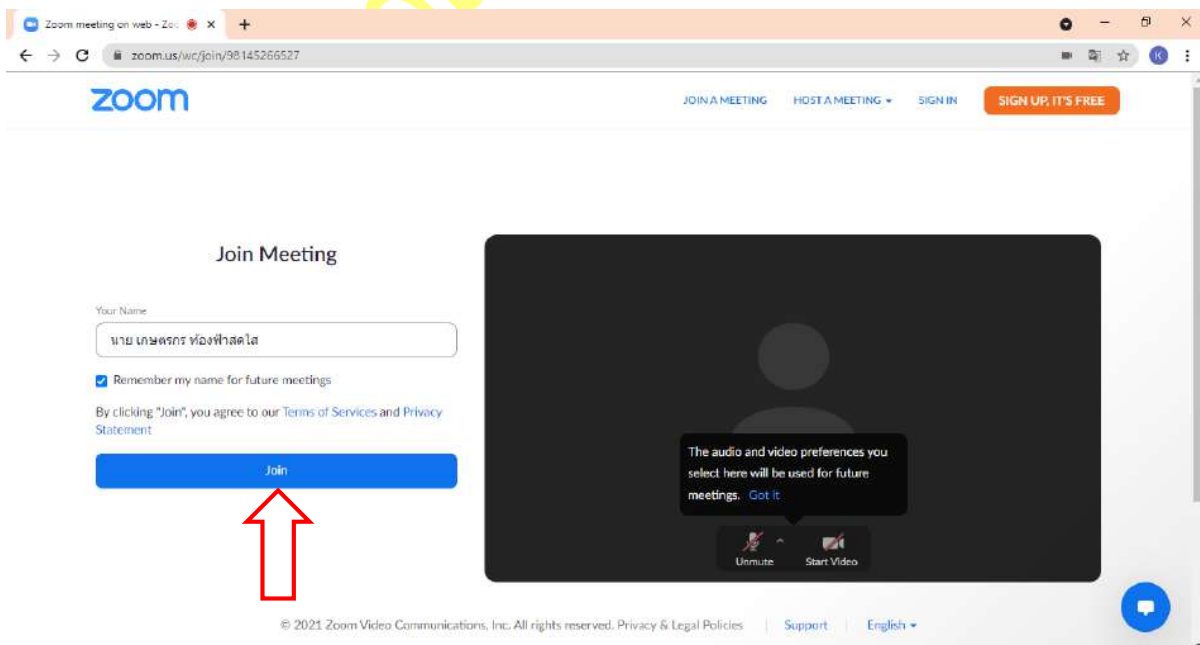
Zoom meeting on web - Zoo ×
+
zoom.us/wc/join/98145266527
K
zoom
JOIN A MEETING
HOST A MEETING ▾
SIGN IN
SIGN UP, IT'S FREE

Join Meeting

Your Name
นาย เกษตรกร ท้องฟ้าสดใส
Remember my name for future meetings
By clicking "Join", you agree to our Terms of Services and Privacy Statement
Join

The audio and video preferences you select here will be used for future meetings. Got it
Unmute
Start Video

© 2021 Zoom Video Communications, Inc. All rights reserved. Privacy & Legal Policies | Support | English ▾